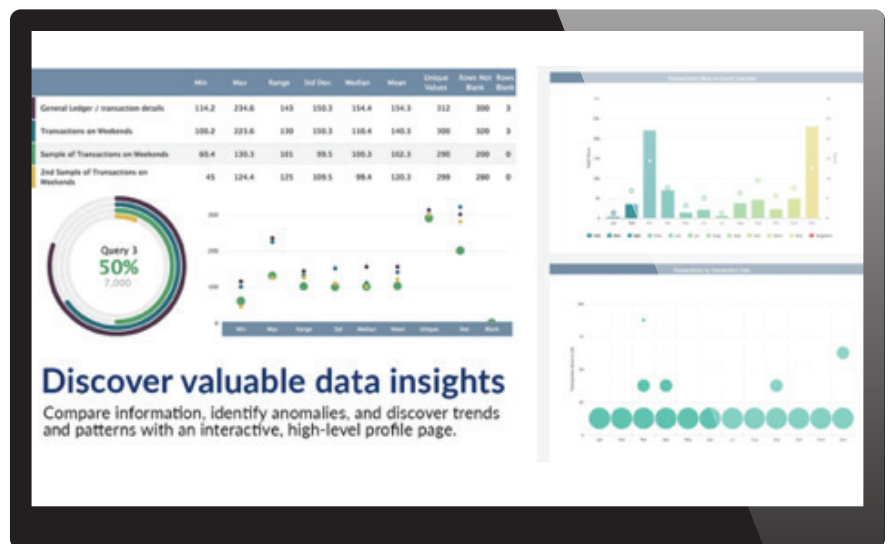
| | Min | Max | Range | Std Dev. | Median | Mean | Unique Values | Rows Not Blank | Rows Blank |
|---|---|---|---|---|---|---|---|---|---|
| General Ledger / transaction details | 114.2 | 234.6 | 143 | 150.3 | 154.4 | 154.3 | 312 | 300 | 3 |
| Transactions on Weekends | 105.2 | 225.6 | 130 | 150.3 | 110.4 | 140.3 | 300 | 320 | 3 |
| Sample of Transactions on Weekends | 60.4 | 130.3 | 101 | 99.5 | 100.3 | 102.3 | 290 | 200 | 0 |
| 2nd Sample of Transactions on Weekends | 45 | 124.4 | 125 | 109.5 | 99.4 | 120.3 | 299 | 280 | 0 |

Query 3
50%
7,000

300
200
100

Min Max Range Std Median Mean Unique Not Blank

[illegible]

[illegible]

Discover valuable data insights
Compare information, identify anomalies, and discover trends and patterns with an interactive, high-level profile page.